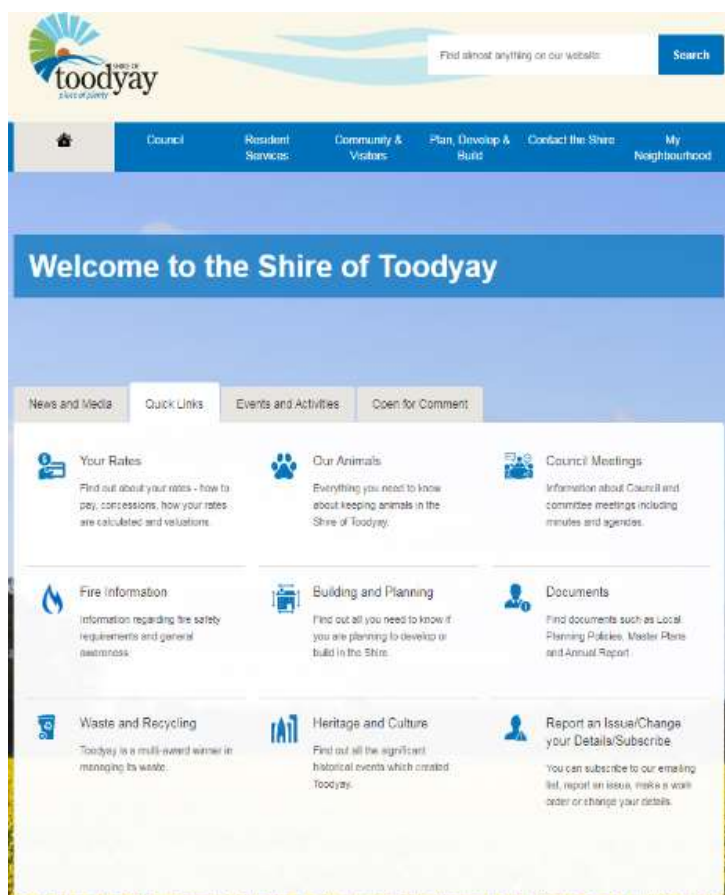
SHIRE OF toodyay place of plenty

Find almost anything on our website

Search

Council

Resident Services

Community & Visitors

Plan, Develop & Build

Contact the Shire

My Neighbourhood

Welcome to the Shire of Toodyay

News and Media

Quick Links

Events and Activities

Open for Comment

Your Rates

Find out about your rates - how to pay, concessions, how your rates are calculated and valuations.

Our Animals

Everything you need to know about keeping animals in the Shire of Toodyay.

Council Meetings

Information about Council and committee meetings including minutes and agendas.

Fire Information

Information regarding fire safety requirements and general awareness.

Building and Planning

Find out all you need to know if you are planning to develop or build in the Shire.

Documents

Find documents such as Local Planning Policies, Master Plans and Annual Report.

Waste and Recycling

Toodyay is a multi-award winner in managing its waste.

Heritage and Culture

Find out all the significant historical events which created Toodyay.

Report an Issue/Change your Details/Subscribe

You can subscribe to our emailing list, report an issue, make a work order or change your details.